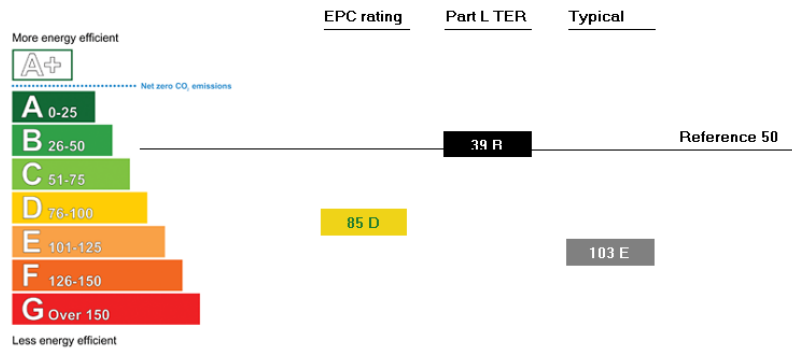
EPC rating Part L TER Typical

More energy efficient

A+

Net zero $CO_2$ emissions

A 0-25

B 26-50

C 51-75

D 76-100

E 101-125

F 126-150

G Over 150

Less energy efficient

39 B

Reference 50

85 D

103 E